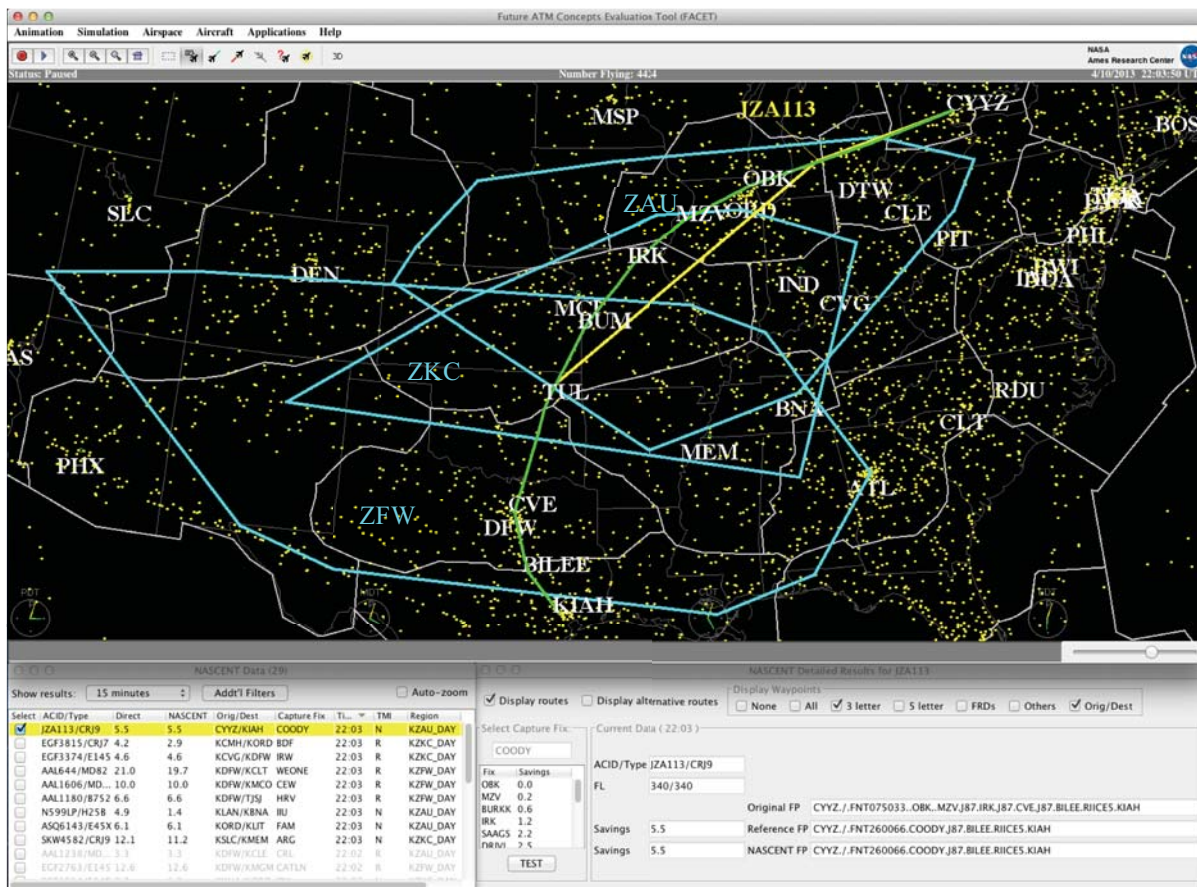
Future ATM Concepts Evaluation Tool (FACET)

Animation Simulation Airspace Aircraft Applications Help

3D

NASA
Ames Research Center

Status: Paused

Number Flying: 4414

4/10/2013 22:03:50 U

JZA113

CYYZ

MSP

BOS

OBK

DTW

ZAU

MZV

ORD

CLE

SLC

PIT

PHL

IRK

BWI

IADA

DEN

IND

CVG

MCI

BUM

AS

ZKC

TUL

RDU

BNA

CLT

PHX

MEM

ATL

ZFW

CVE

DFW

BILEE

KIAH

NASCENT Data (29)

Show results: 15 minutes

Addt'l Filters

Auto-zoom

| Select | ACID/Type | Direct | NASCENT | Orig/Dest | Capture Fix | Ti... | TMI | Region |
|---|---|---|---|---|---|---|---|---|
| ✓ | JZA113/CRJ9 | 5.5 | 5.5 | CYYZ/KIAH | COODY | 22:03 | N | KZAU_DAY |
| | EGF3815/CRJ7 | 4.2 | 2.9 | KCMH/KORD | BDF | 22:03 | R | KZKC_DAY |
| | EGF3374/E145 | 4.6 | 4.6 | KCVG/KDFW | IRW | 22:03 | R | KZKC_DAY |
| | AAL644/MD82 | 21.0 | 19.7 | KDFW/KCLT | WEONE | 22:03 | R | KZFW_DAY |
| | AAL1606/MD... | 10.0 | 10.0 | KDFW/KMCO | CEW | 22:03 | R | KZFW_DAY |
| | AAL1180/B752 | 6.6 | 6.6 | KDFW/TJSJ | HRV | 22:03 | R | KZFW_DAY |
| | N599LP/H25B | 4.9 | 1.4 | KLAN/KBNA | IIU | 22:03 | N | KZAU_DAY |
| | ASQ6143/E45X | 6.1 | 6.1 | KORD/KLIT | FAM | 22:03 | R | KZAU_DAY |
| | SKW4582/CRJ9 | 12.1 | 11.2 | KSLC/KMEM | ARG | 22:03 | R | KZKC_DAY |
| | AAL1238/MD... | 3.3 | 3.3 | KDFW/KCLE | CRL | 22:02 | R | KZAU_DAY |
| | EGF2763/E145 | 12.6 | 12.6 | KDFW/KMGM | CATLN | 22:02 | R | KZFW_DAY |

NASCENT Detailed Results for JZA113

Display routes  Display alternative routes

Display Waypoints

None  All  3 letter  5 letter  FRDs  Others  Orig/Dest

Select Capture Fix

COODY

| Fix | Savings |
|---|---|
| OBK | 0.0 |
| MZV | 0.2 |
| BURKK | 0.6 |
| IRK | 1.2 |
| SAAGS | 2.2 |
| DRIVL | 2.5 |

TEST

Current Data (22:03)

ACID/Type JZA113/CRJ9

FL 340/340

Original FP CYYZ./.FNT075033..OBK..MZV.J87.IRK.J87.CVE.J87.BILEE.RIICE5.KIAH

Savings 5.5

Reference FP CYYZ./.FNT260066.COODY.J87.BILEE.RIICE5.KIAH

Savings 5.5

NASCENT FP CYYZ./.FNT260066.COODY.J87.BILEE.RIICE5.KIAH